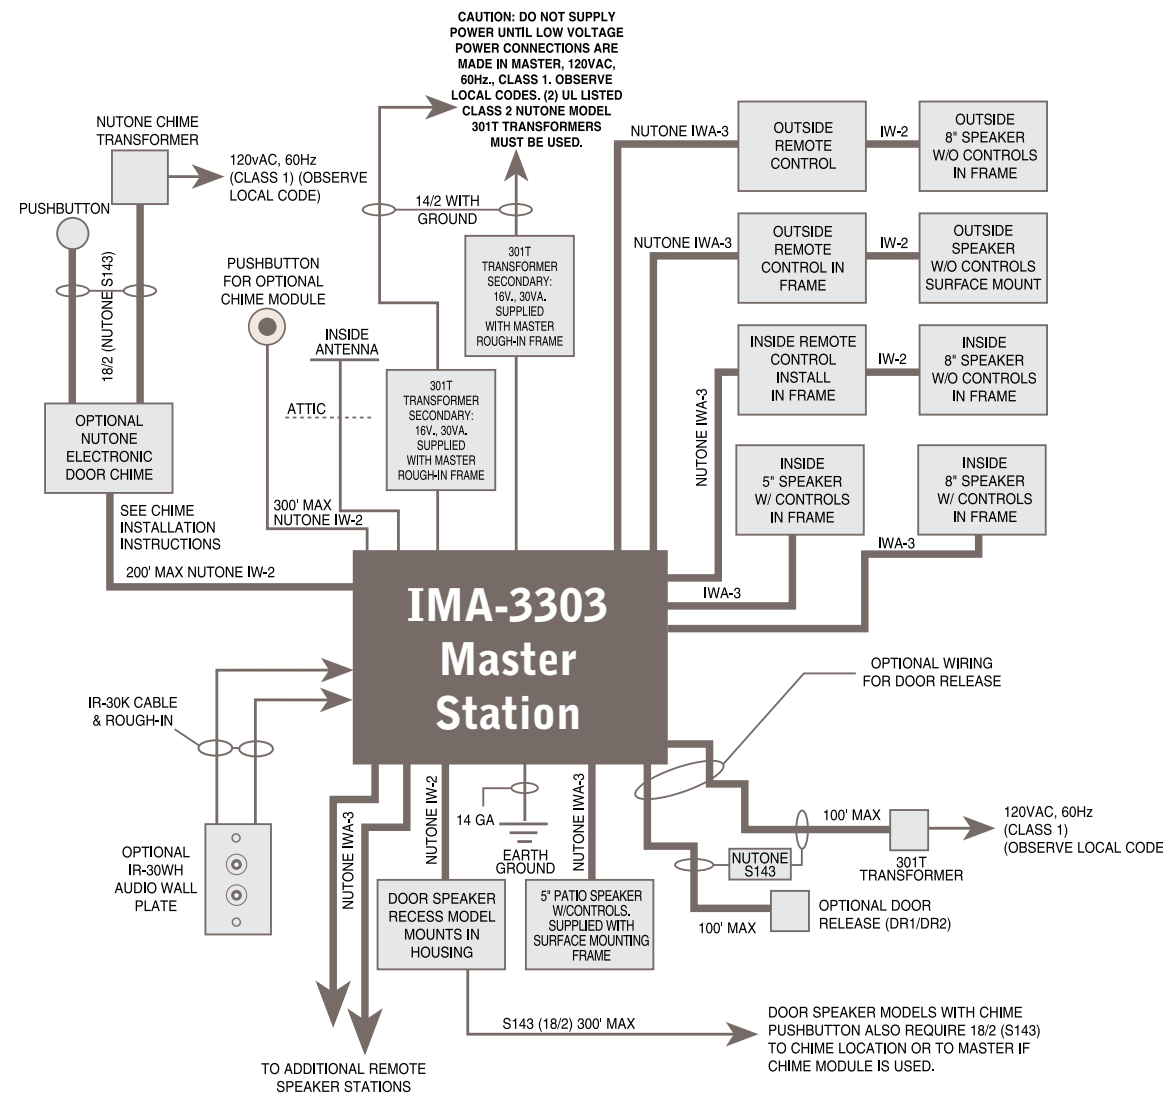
CAUTION: DO NOT SUPPLY POWER UNTIL LOW VOLTAGE POWER CONNECTIONS ARE MADE IN MASTER, 120VAC, 60Hz., CLASS 1. OBSERVE LOCAL CODES. (2) UL LISTED CLASS 2 NUTONE MODEL 301T TRANSFORMERS MUST BE USED.

NUTONE CHIME TRANSFORMER

120vAC, 60Hz (CLASS 1) (OBSERVE LOCAL CODE)

PUSHBUTTON

18/2 (NUTONE S143)

14/2 WITH GROUND

301T TRANSFORMER SECONDARY: 16V., 30VA. SUPPLIED WITH MASTER ROUGH-IN FRAME

NUTONE IWA-3

OUTSIDE REMOTE CONTROL

IW-2

OUTSIDE 8" SPEAKER W/O CONTROLS IN FRAME

NUTONE IWA-3

OUTSIDE REMOTE CONTROL IN FRAME

IW-2

OUTSIDE SPEAKER W/O CONTROLS SURFACE MOUNT

PUSHBUTTON FOR OPTIONAL CHIME MODULE

INSIDE ANTENNA

ATTIC

301T TRANSFORMER SECONDARY: 16V., 30VA. SUPPLIED WITH MASTER ROUGH-IN FRAME

INSIDE REMOTE CONTROL INSTALL IN FRAME

IW-2

INSIDE 8" SPEAKER W/O CONTROLS IN FRAME

NUTONE IWA-3

OPTIONAL NUTONE ELECTRONIC DOOR CHIME

INSIDE 5" SPEAKER W/ CONTROLS IN FRAME

INSIDE 8" SPEAKER W/ CONTROLS IN FRAME

SEE CHIME INSTALLATION INSTRUCTIONS

300' MAX NUTONE IW-2

IWA-3

200' MAX NUTONE IW-2

IMA-3303 Master Station

IWA-3

IR-30K CABLE & ROUGH-IN

OPTIONAL WIRING FOR DOOR RELEASE

NUTONE IW-2

NUTONE IWA-3

14 GA

EARTH GROUND

NUTONE IWA-3

100' MAX

120VAC, 60Hz (CLASS 1) (OBSERVE LOCAL CODE

NUTONE S143

301T TRANSFORMER

OPTIONAL IR-30WH AUDIO WALL PLATE

DOOR SPEAKER RECESS MODEL MOUNTS IN HOUSING

5" PATIO SPEAKER W/CONTROLS. SUPPLIED WITH SURFACE MOUNTING FRAME

OPTIONAL DOOR RELEASE (DR1/DR2)

100' MAX

S143 (18/2) 300' MAX

DOOR SPEAKER MODELS WITH CHIME PUSHBUTTON ALSO REQUIRE 18/2 (S143) TO CHIME LOCATION OR TO MASTER IF CHIME MODULE IS USED.

TO ADDITIONAL REMOTE SPEAKER STATIONS